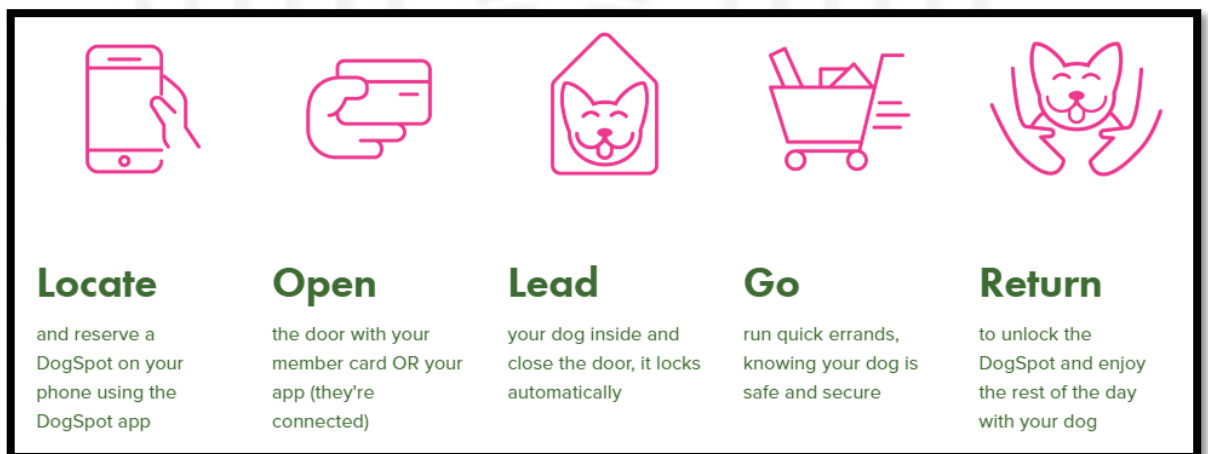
Locate

and reserve a DogSpot on your phone using the DogSpot app

Open

the door with your member card OR your app (they're connected)

Lead

your dog inside and close the door, it locks automatically

Go

run quick errands, knowing your dog is safe and secure

Return

to unlock the DogSpot and enjoy the rest of the day with your dog